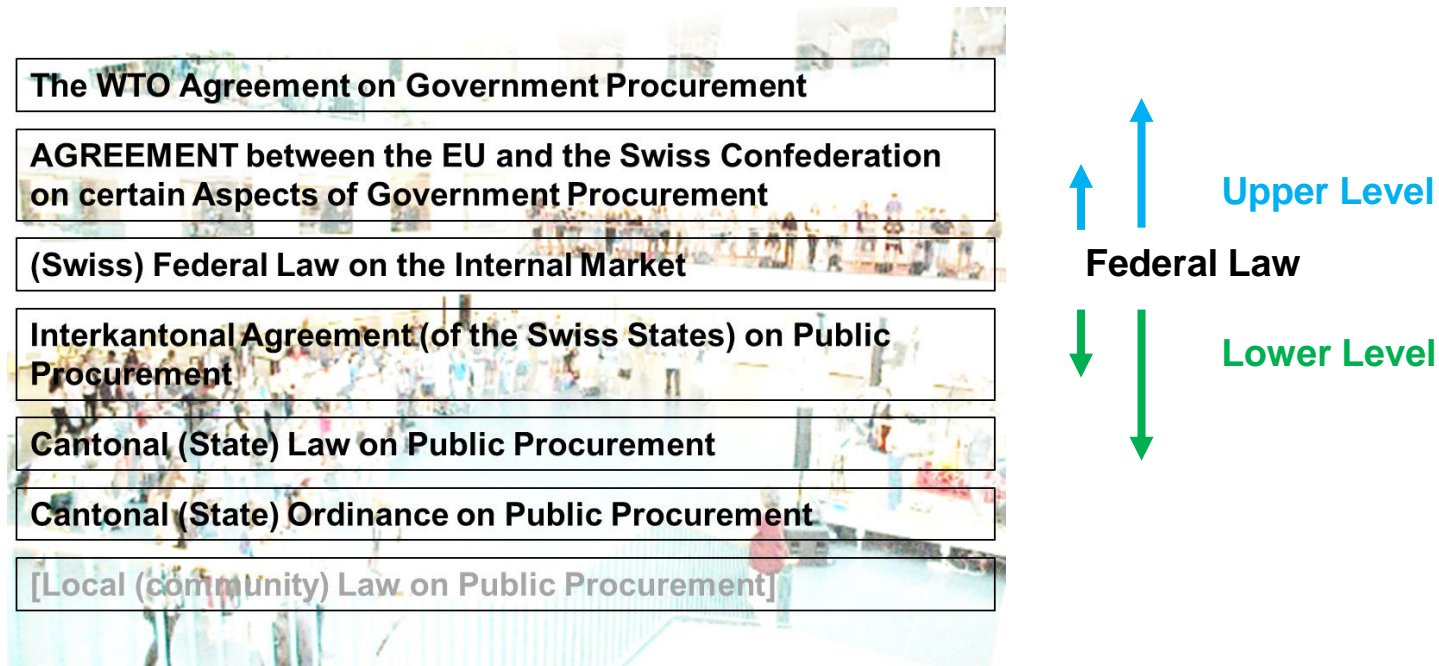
The WTO Agreement on Government Procurement

AGREEMENT between the EU and the Swiss Confederation on certain Aspects of Government Procurement

(Swiss) Federal Law on the Internal Market

Interkantonal Agreement (of the Swiss States) on Public Procurement

Cantonal (State) Law on Public Procurement

Cantonal (State) Ordinance on Public Procurement

[Local (community) Law on Public Procurement]

Upper Level

Federal Law

Lower Level